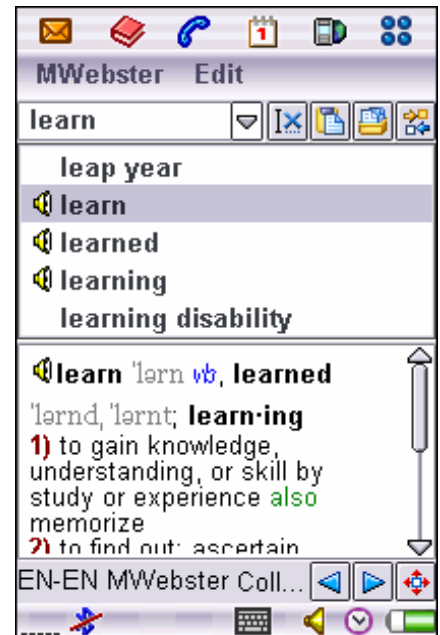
MWebster Edit

learn

leap year
learn
learned
learning
learning disability

learn ˈlərn vb, learned ˈlərnd, ˈlərnt; learn·ing
1) to gain knowledge, understanding, or skill by study or experience also memorize
2) to find out; ascertain

EN-EN MWebster Coll...